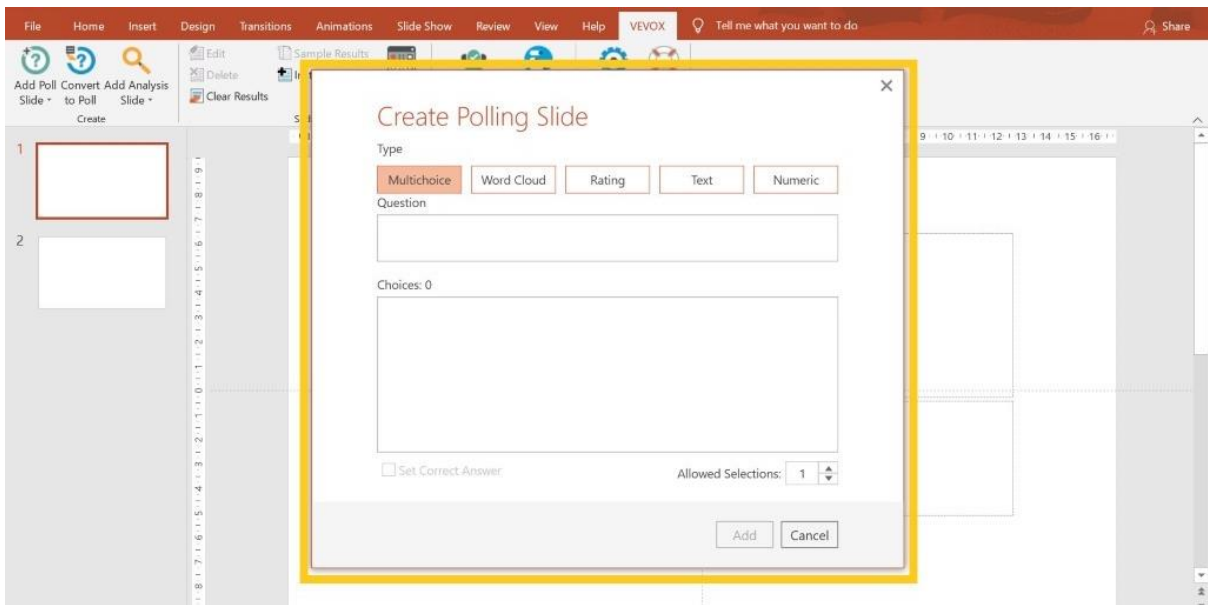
File Home Insert Design Transitions Animations Slide Show Review View Help VEVOX Tell me what you want to do Share

Add Poll Slide Convert to Poll Add Analysis Slide
Create
Edit
Delete
Clear Results
Sample Results

1
2

Create Polling Slide
Type
Multichoice | Word Cloud | Rating | Text | Numeric
Question

Choices: 0

Set Correct Answer
Allowed Selections: 1

Add Cancel